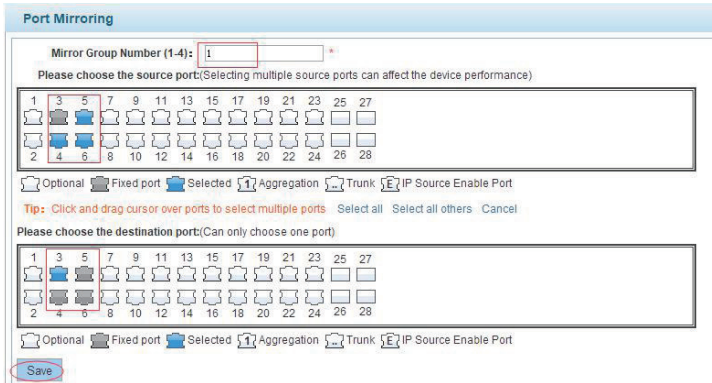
Port Mirroring

Mirror Group Number (1-4): 1 *

Please choose the source port:(Selecting multiple source ports can affect the device performance)

1 3 5 7 9 11 13 15 17 19 21 23 25 27

2 4 6 8 10 12 14 16 18 20 22 24 26 28

Optional Fixed port Selected 1 Aggregation ... Trunk E IP Source Enable Port

Tip: Click and drag cursor over ports to select multiple ports Select all Select all others Cancel

Please choose the destination port:(Can only choose one port)

1 3 5 7 9 11 13 15 17 19 21 23 25 27

2 4 6 8 10 12 14 16 18 20 22 24 26 28

Optional Fixed port Selected 1 Aggregation ... Trunk E IP Source Enable Port

Save